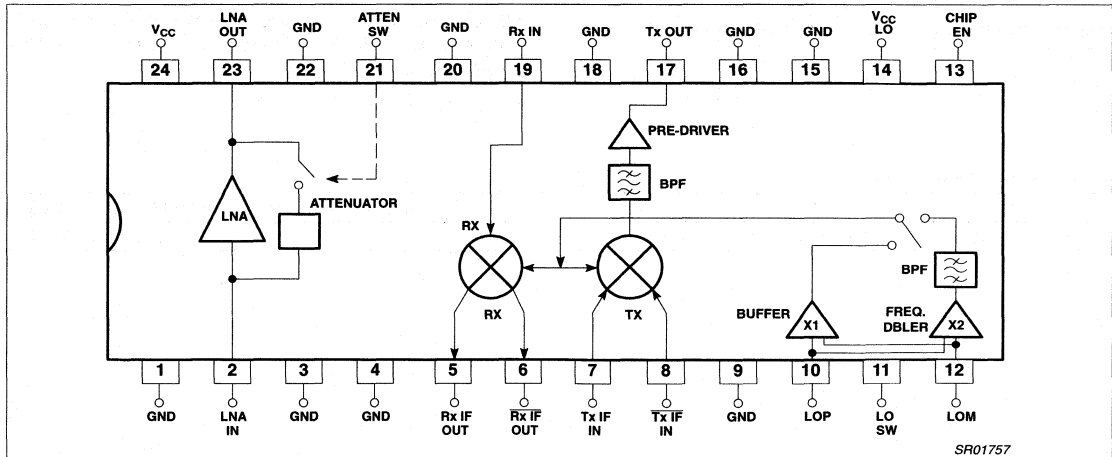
$V_{CC}$ 24
LNA OUT 23
GND 22
ATTEN SW 21
GND 20
Rx IN 19
GND 18
Tx OUT 17
GND 16
GND 15
$V_{CC}$ LO 14
CHIP EN 13

PRE-DRIVER
BPF
ATTENUATOR
LNA
RX
RX
TX
BPF
BUFFER
X1
FREQ. DBLER
X2

1 GND
2 LNA IN
3 GND
4 GND
5 Rx IF OUT
6 $\overline{\text{Rx IF}}$ OUT
7 Tx IF IN
8 $\overline{\text{Tx IF}}$ IN
9 GND
10 LOP
11 LO SW
12 LOM

SR01757